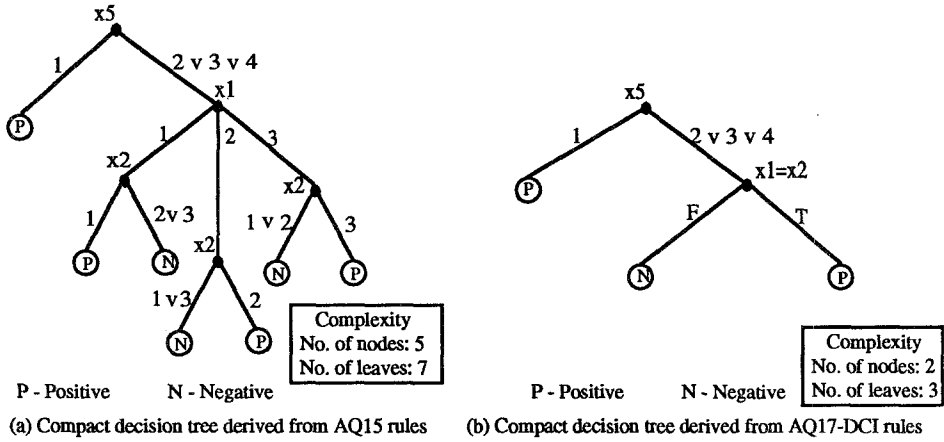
x5

1

2 v 3 v 4

P

x1

1

2

3

x2

x2

1

2v 3

1 v 2

3

P

N

x2

N

P

1 v3

2

N

P

Complexity
No. of nodes: 5
No. of leaves: 7

P - Positive N - Negative

(a) Compact decision tree derived from AQ15 rules

x5

1

2 v 3 v 4

P

x1=x2

F

T

N

P

Complexity
No. of nodes: 2
No. of leaves: 3

P - Positive N - Negative

(b) Compact decision tree derived from AQ17-DCI rules